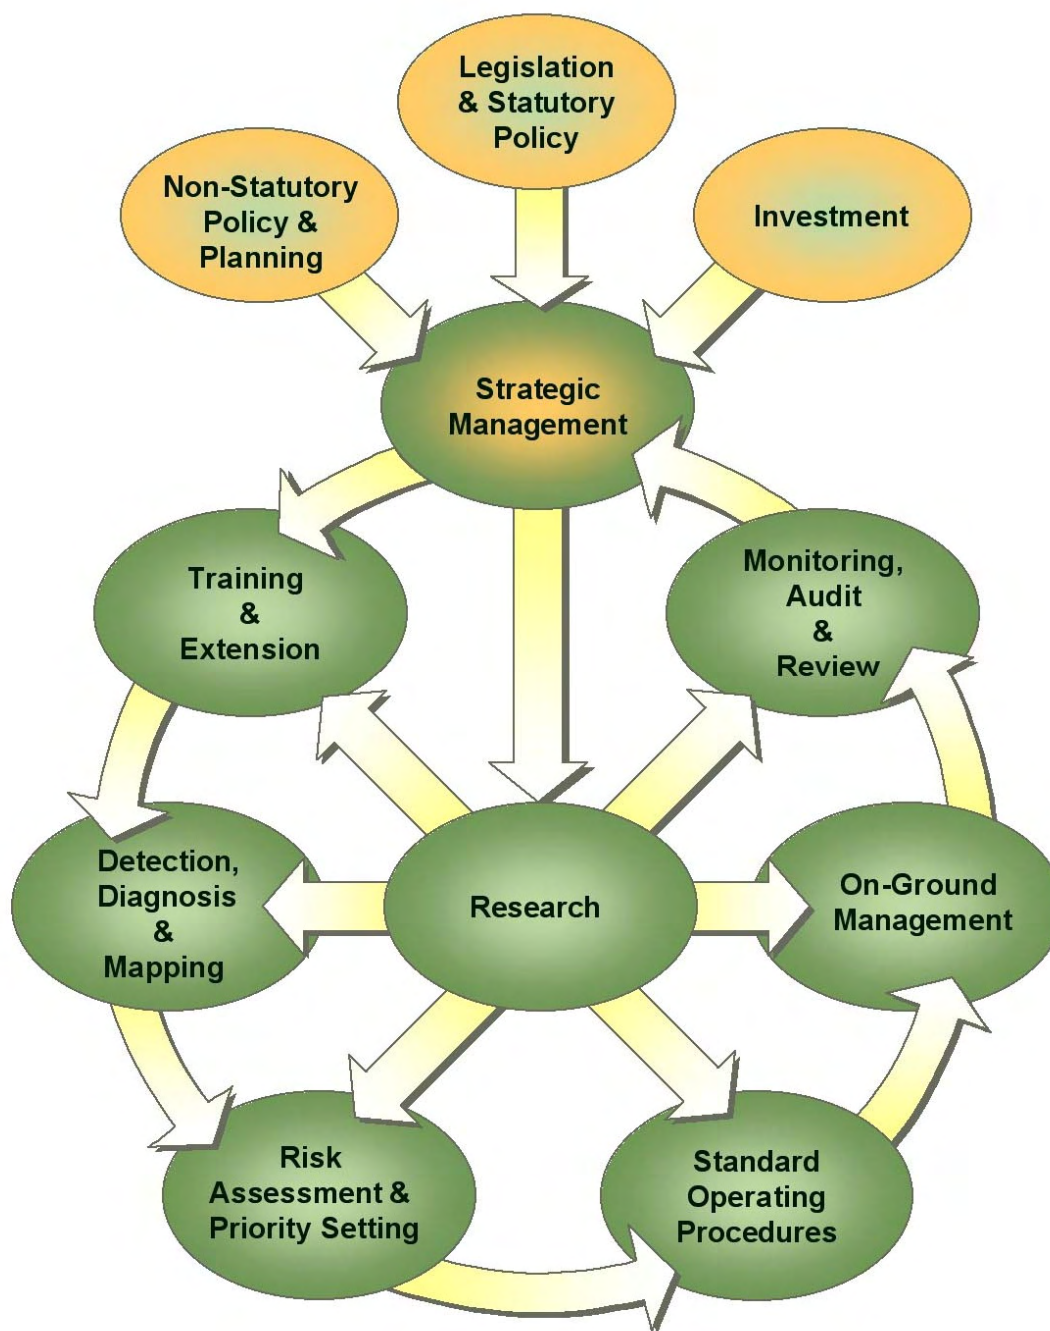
Legislation & Statutory Policy

Non-Statutory Policy & Planning

Investment

Strategic Management

Training & Extension

Monitoring, Audit & Review

Detection, Diagnosis & Mapping

Research

On-Ground Management

Risk Assessment & Priority Setting

Standard Operating Procedures